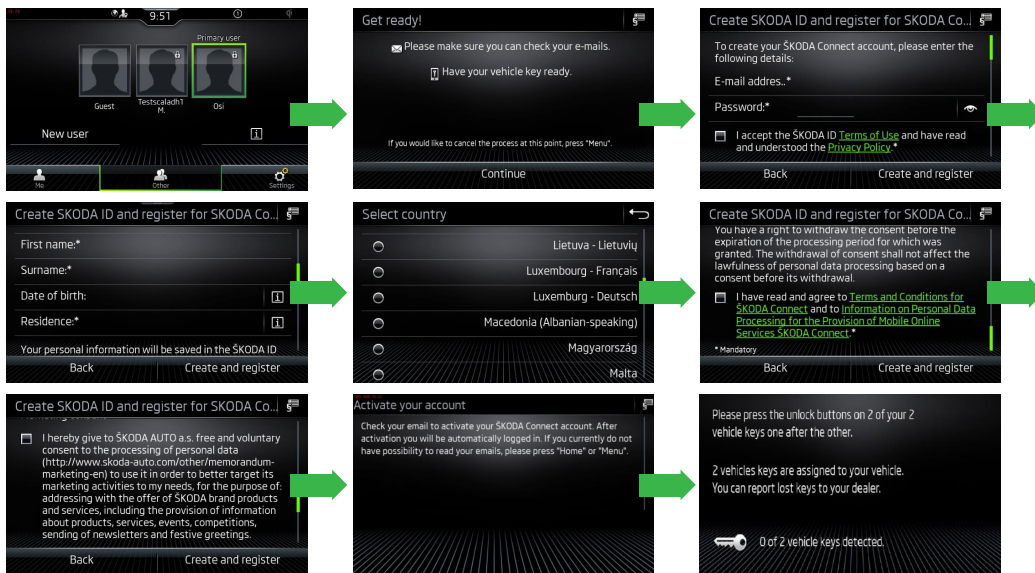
9:51

Primary user

Guest

Testscaladh1 M.

Osi

New user

Me

Other

Settings

Get ready!

Please make sure you can check your e-mails.

Have your vehicle key ready.

If you would like to cancel the process at this point, press "Menu".

Continue

Create SKODA ID and register for SKODA Co...

To create your ŠKODA Connect account, please enter the following details:

E-mail addres..*

Password:*

I accept the ŠKODA ID Terms of Use and have read and understood the Privacy Policy.*

Back

Create and register

Create SKODA ID and register for SKODA Co...

First name:*

Surname:*

Date of birth:

Residence:*

Your personal information will be saved in the ŠKODA ID

Back

Create and register

Select country

Lietuva - Lietuvių

Luxembourg - Français

Luxembourg - Deutsch

Macedonia (Albanian-speaking)

Magyarország

Malta

Create SKODA ID and register for SKODA Co...

You have a right to withdraw the consent before the expiration of the processing period for which was granted. The withdrawal of consent shall not affect the lawfulness of personal data processing based on a consent before its withdrawal.

I have read and agree to Terms and Conditions for ŠKODA Connect and to Information on Personal Data Processing for the Provision of Mobile Online Services ŠKODA Connect.*

* Mandatory

Back

Create and register

Create SKODA ID and register for SKODA Co...

I hereby give to ŠKODA AUTO a.s. free and voluntary consent to the processing of personal data (http://www.skoda-auto.com/other/memorandum-marketing-en) to use it in order to better target its marketing activities to my needs, for the purpose of: addressing with the offer of ŠKODA brand products and services, including the provision of information about products, services, events, competitions, sending of newsletters and festive greetings.

Back

Create and register

Activate your account

Check your email to activate your ŠKODA Connect account. After activation you will be automatically logged in. If you currently do not have possibility to read your emails, please press "Home" or "Menu".

Please press the unlock buttons on 2 of your 2 vehicle keys one after the other.

2 vehicles keys are assigned to your vehicle. You can report lost keys to your dealer.

0 of 2 vehicle keys detected.